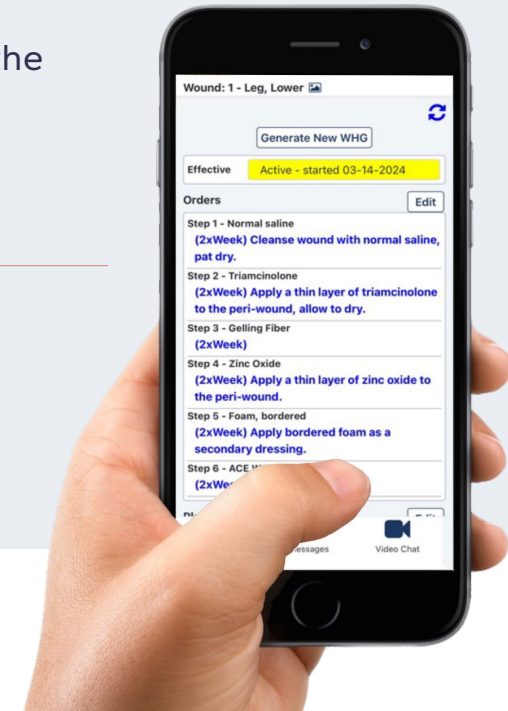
he

Wound: 1 - Leg, Lower

Generate New WHG

Effective | Active - started 03-14-2024

Orders

Edit

Step 1 - Normal saline
(2xWeek) Cleanse wound with normal saline, pat dry.

Step 2 - Triamcinolone
(2xWeek) Apply a thin layer of triamcinolone to the peri-wound, allow to dry.

Step 3 - Gelling Fiber
(2xWeek)

Step 4 - Zinc Oxide
(2xWeek) Apply a thin layer of zinc oxide to the peri-wound.

Step 5 - Foam, bordered
(2xWeek) Apply bordered foam as a secondary dressing.

Step 6 - ACE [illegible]
(2xWe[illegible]

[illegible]

Edit

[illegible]essages

Video Chat